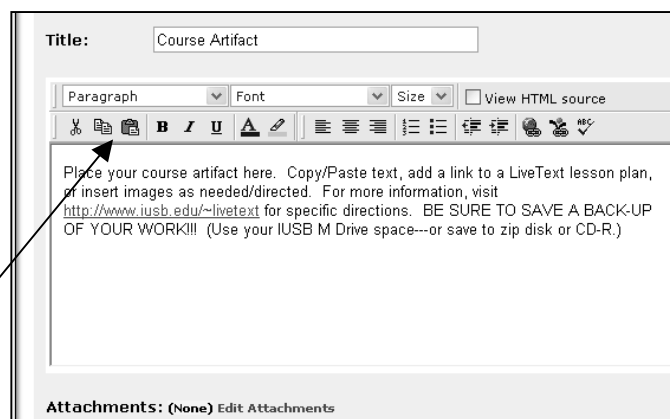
Title: Course Artifact

Paragraph Font Size View HTML source

B I U A

Place your course artifact here. Copy/Paste text, add a link to a LiveText lesson plan, or insert images as needed/directed. For more information, visit http://www.iusb.edu/~livetext for specific directions. BE SURE TO SAVE A BACK-UP OF YOUR WORK!!! (Use your IUSB M Drive space---or save to zip disk or CD-R.)

Attachments: (None) Edit Attachments